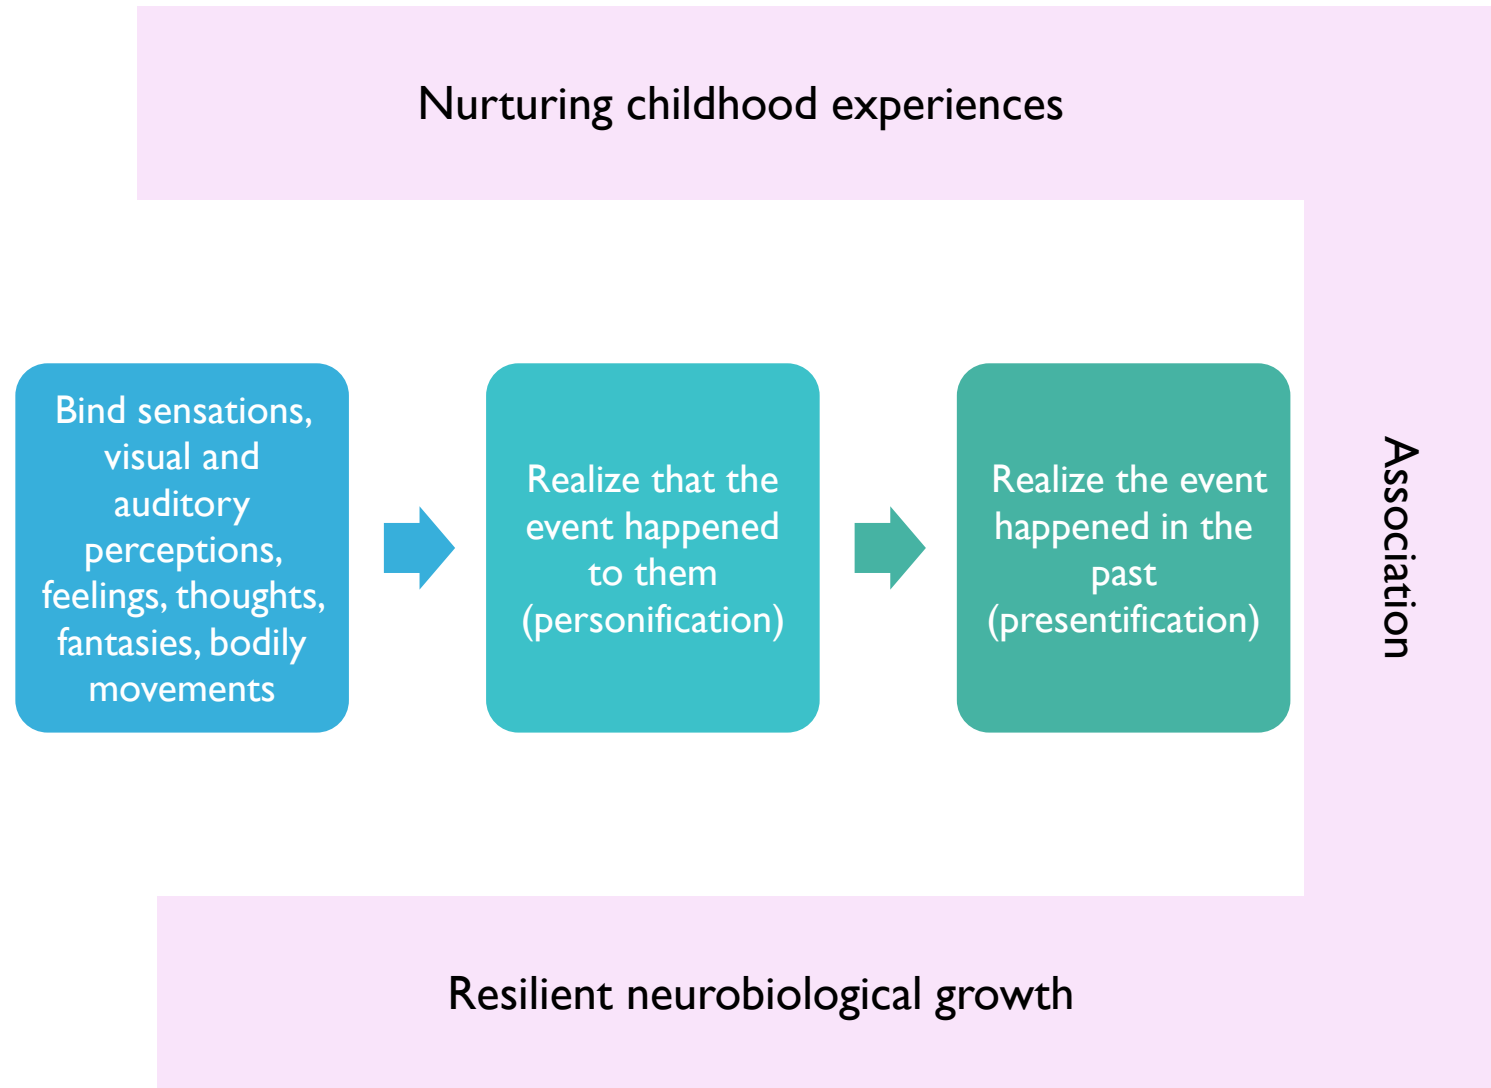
Nurturing childhood experiences

Bind sensations, visual and auditory perceptions, feelings, thoughts, fantasies, bodily movements

Realize that the event happened to them (personification)

Realize the event happened in the past (presentification)

Association

Resilient neurobiological growth